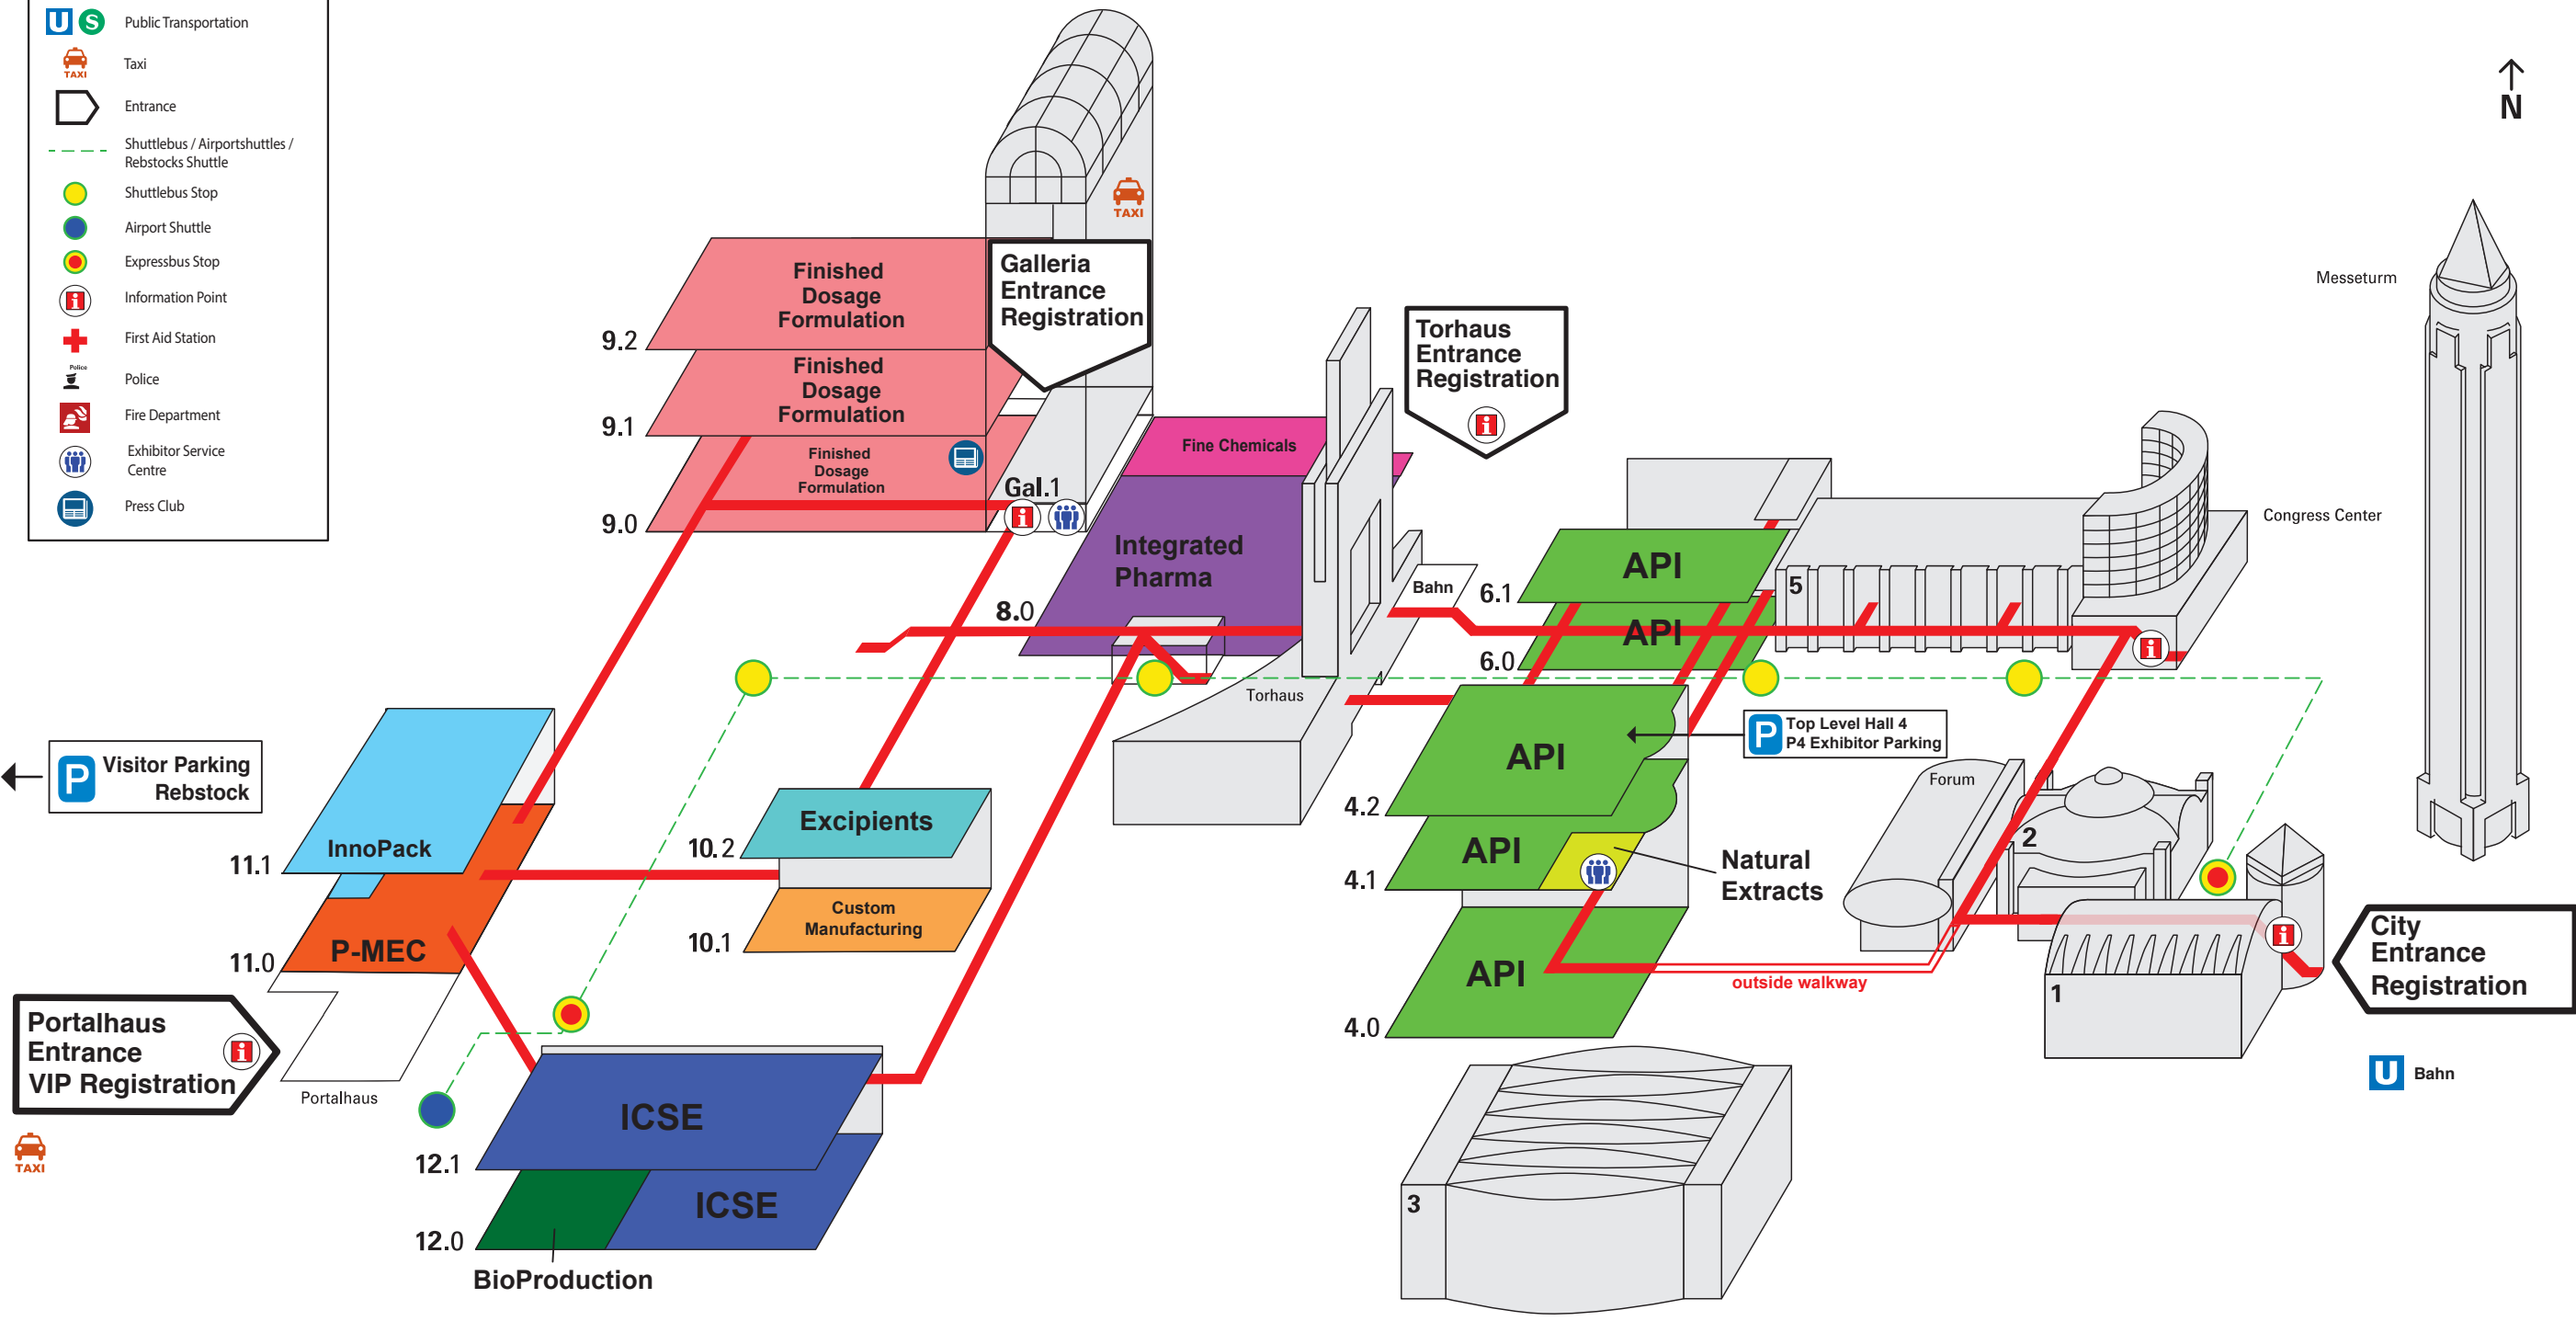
U S Public Transportation

TAXI Taxi

Entrance

Shuttlebus / Airportshuttles / Rebstocks Shuttle

Shuttlebus Stop

Airport Shuttle

Expressbus Stop

Information Point

First Aid Station

Police Police

Fire Department

Exhibitor Service Centre

Press Club

TAXI

N

Finished Dosage Formulation

Galleria Entrance Registration

9.2

Finished Dosage Formulation

9.1

Finished Dosage Formulation

9.0

Gal.1

Fine Chemicals

Torhaus Entrance Registration

Integrated Pharma

8.0

Bahn

6.1

API

API

6.0

5

Messeturm

Congress Center

Torhaus

API

4.2

Top Level Hall 4 P4 Exhibitor Parking

Forum

API

4.1

Natural Extracts

2

API

4.0

outside walkway

1

City Entrance Registration

U Bahn

P Visitor Parking Rebstock

InnoPack

11.1

Excipients

10.2

P-MEC

11.0

Custom Manufacturing

10.1

Portalhaus Entrance VIP Registration

Portalhaus

TAXI

ICSE

12.1

ICSE

12.0

BioProduction

3